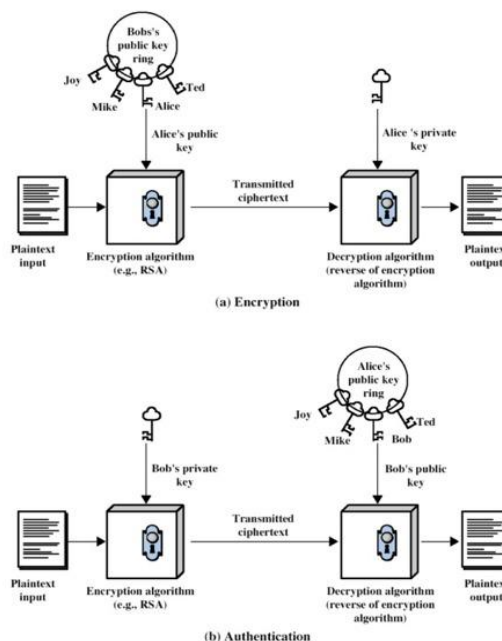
Bobs's public key ring

Joy

Mike

Alice

Ted

Alice's public key

Alice 's private key

Transmitted ciphertext

Plaintext input

Encryption algorithm (e.g., RSA)

Decryption algorithm (reverse of encryption algorithm)

Plaintex output

(a) Encryption

Alice's public key ring

Joy

Mike

Bob

Ted

Bob's private key

Bob's public key

Transmitted ciphertext

Plaintext input

Encryption algorithm (e.g., RSA)

Decryption algorithm (reverse of encryption algorithm)

Plaintex output

(b) Authentication